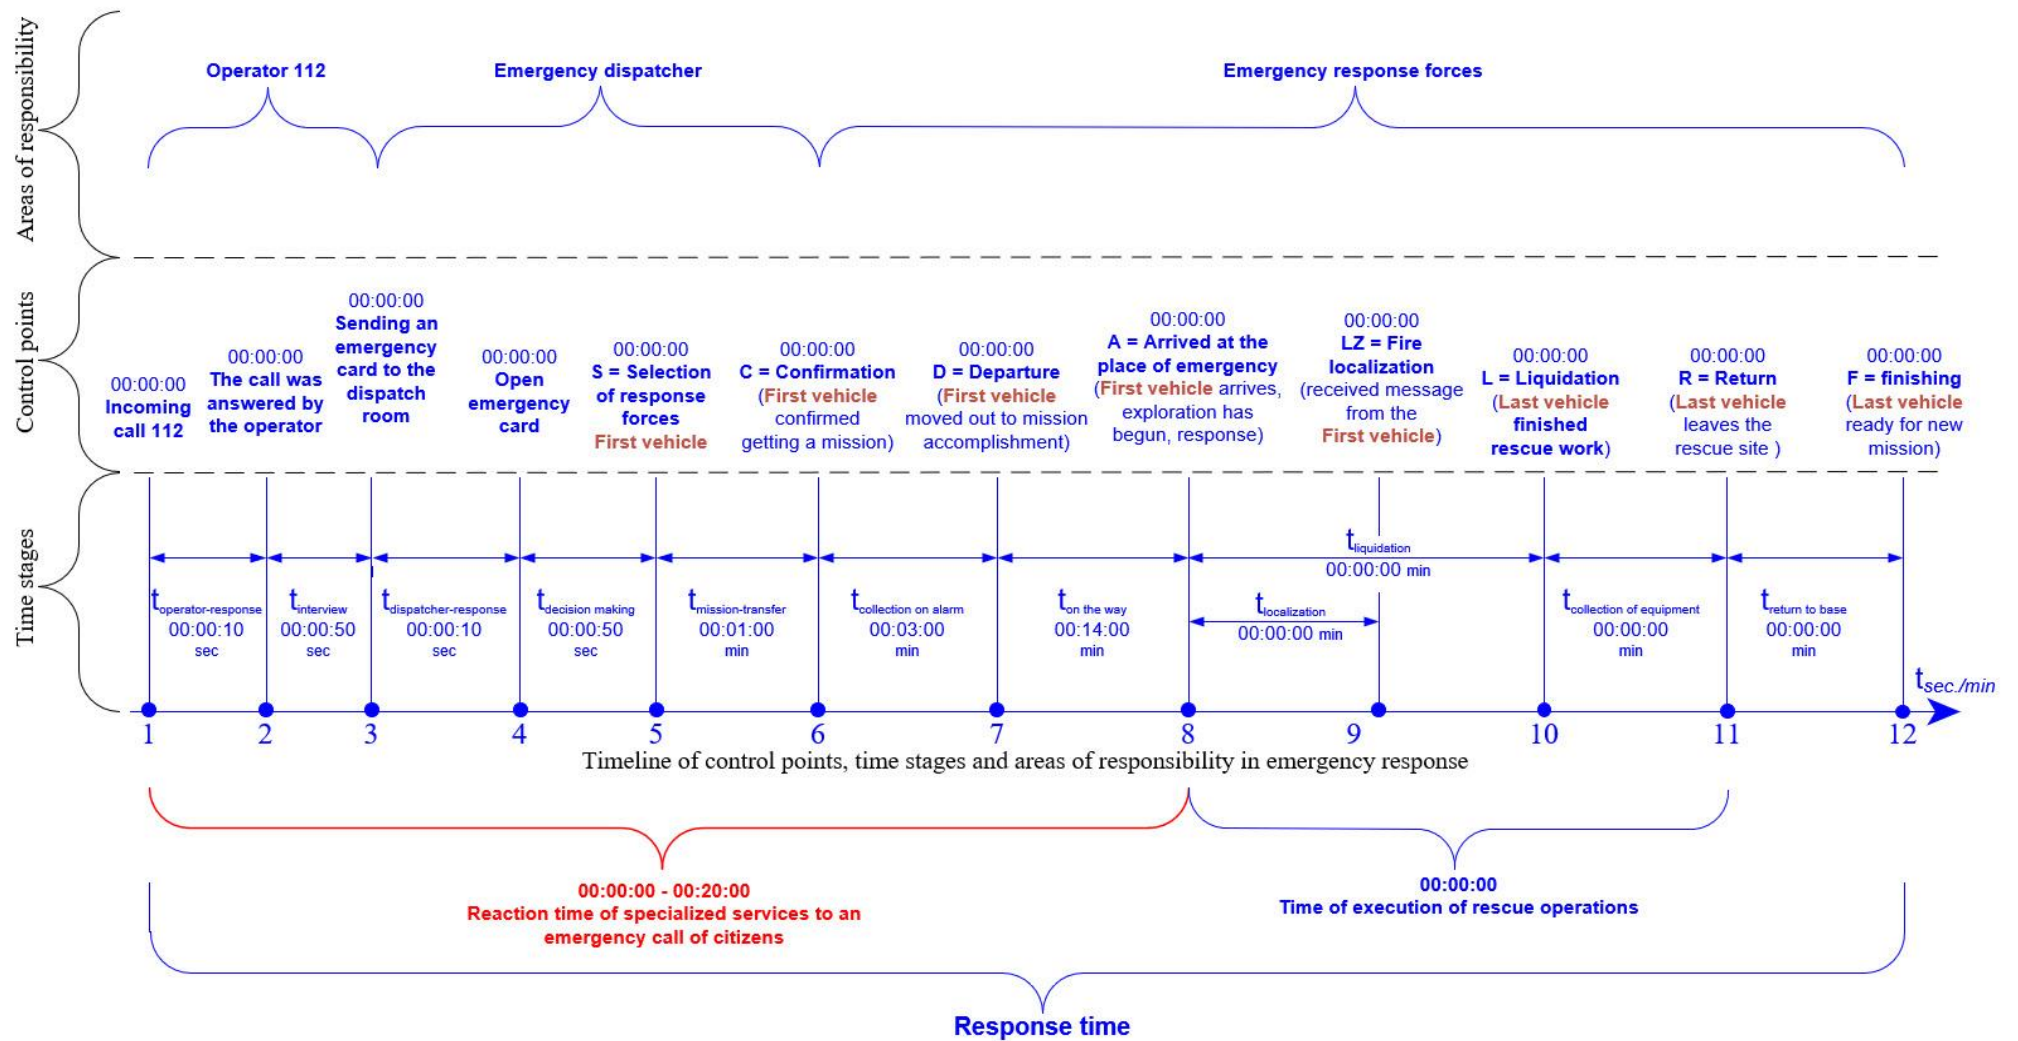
Areas of responsibility

Operator 112

Emergency dispatcher

Emergency response forces

Control points

00:00:00 Incoming call 112

00:00:00 The call was answered by the operator

00:00:00 Sending an emergency card to the dispatch room

00:00:00 Open emergency card

00:00:00 S = Selection of response forces First vehicle

00:00:00 C = Confirmation (First vehicle confirmed getting a mission)

00:00:00 D = Departure (First vehicle moved out to mission accomplishment)

00:00:00 A = Arrived at the place of emergency (First vehicle arrives, exploration has begun, response)

00:00:00 LZ = Fire localization (received message from the First vehicle)

00:00:00 L = Liquidation (Last vehicle finished rescue work)

00:00:00 R = Return (Last vehicle leaves the rescue site )

00:00:00 F = finishing (Last vehicle ready for new mission)

Time stages

$t_{operator-response}$ 00:00:10 sec

$t_{interview}$ 00:00:50 sec

$t_{dispatcher-response}$ 00:00:10 sec

$t_{decision\ making}$ 00:00:50 sec

$t_{mission-transfer}$ 00:01:00 min

$t_{collection\ on\ alarm}$ 00:03:00 min

$t_{on\ the\ way}$ 00:14:00 min

$t_{liquidation}$ 00:00:00 min

$t_{localization}$ 00:00:00 min

$t_{collection\ of\ equipment}$ 00:00:00 min

$t_{return\ to\ base}$ 00:00:00 min

$t_{sec./min}$

1 2 3 4 5 6 7 8 9 10 11 12

Timeline of control points, time stages and areas of responsibility in emergency response

00:00:00 - 00:20:00
Reaction time of specialized services to an emergency call of citizens

00:00:00
Time of execution of rescue operations

Response time